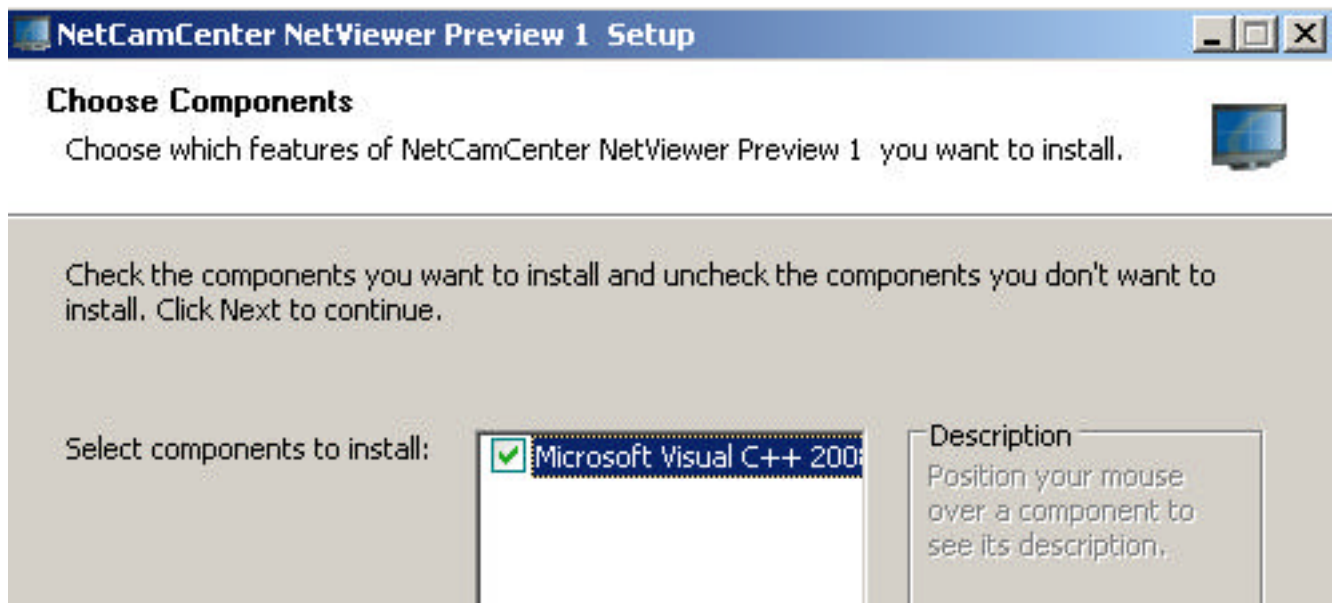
NetCamCenter NetViewer Preview 1 Setup

Choose Components

Choose which features of NetCamCenter NetViewer Preview 1 you want to install.

Check the components you want to install and uncheck the components you don't want to install. Click Next to continue.

Select components to install:

Microsoft Visual C++ 200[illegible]

Description

Position your mouse over a component to see its description.